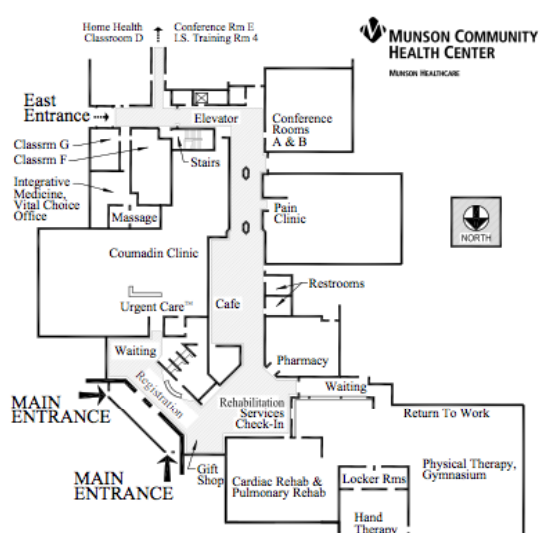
Home Health Classroom D

Conference Rm E
I.S. Training Rm 4

MUNSON COMMUNITY HEALTH CENTER
MUNSON HEALTHCARE

East Entrance

Elevator

Classrm G
Classrm F

Stairs

Conference Rooms A & B

Integrative Medicine, Vital Choice Office

Massage

Pain Clinic

NORTH

Coumadin Clinic

Restrooms

Urgent Care™

Cafe

Waiting

Pharmacy

Registration

Waiting

MAIN ENTRANCE

Rehabilitation Services Check-In

Return To Work

MAIN ENTRANCE

Gift Shop

Cardiac Rehab & Pulmonary Rehab

Locker Rms

Physical Therapy, Gymnasium

Hand Therapy